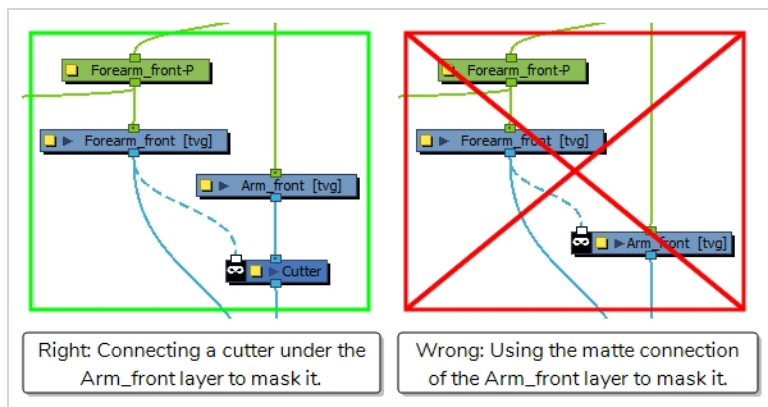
Forearm_front-P

Forearm_front [tvg]

Arm_front [tvg]

Cutter

Forearm_front-P

Forearm_front [tvg]

Arm_front [tvg]

Right: Connecting a cutter under the Arm_front layer to mask it.

Wrong: Using the matte connection of the Arm_front layer to mask it.